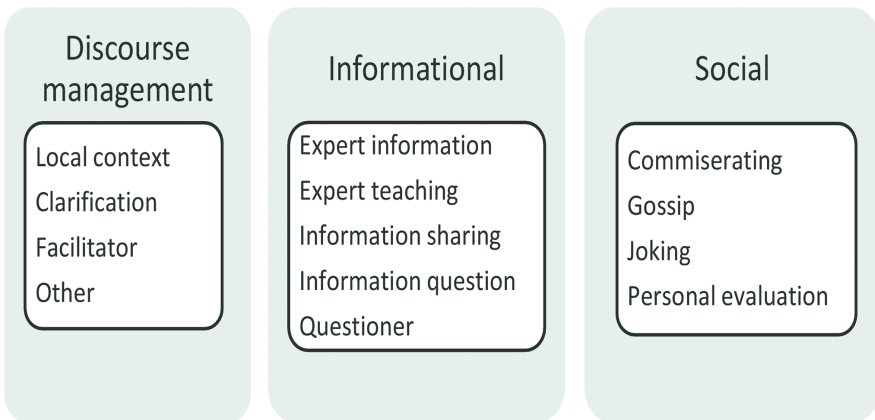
Discourse management

Local context
Clarification
Facilitator
Other

Informational

Expert information
Expert teaching
Information sharing
Information question
Questioner

Social

Commiserating
Gossip
Joking
Personal evaluation